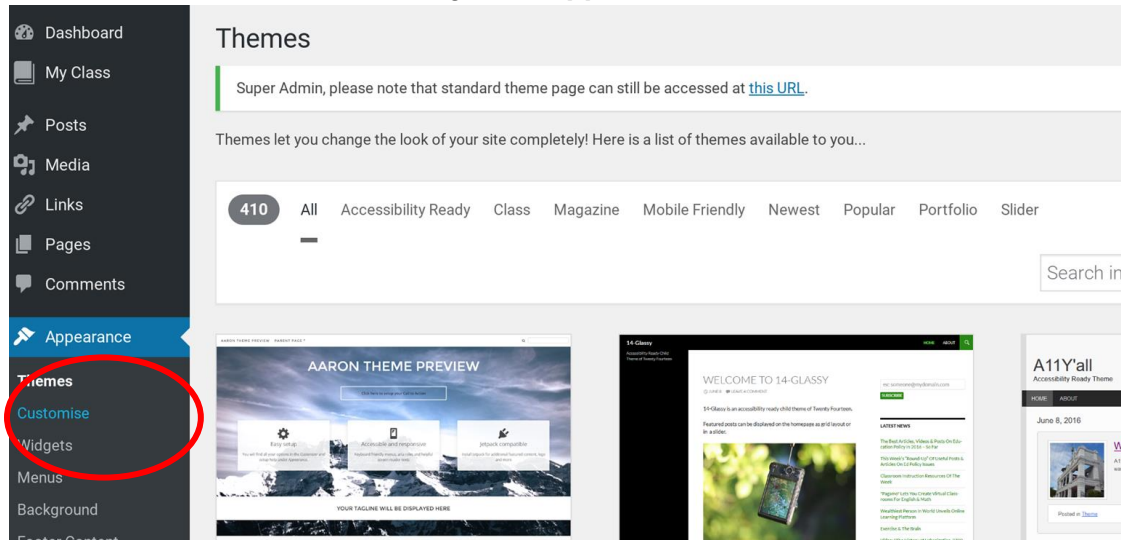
Dashboard
My Class
Posts
Media
Links
Pages
Comments
Appearance
Themes
Customise
Widgets
Menus
Background
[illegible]

Themes

Super Admin, please note that standard theme page can still be accessed at this URL.

Themes let you change the look of your site completely! Here is a list of themes available to you...

410 All Accessibility Ready Class Magazine Mobile Friendly Newest Popular Portfolio Slider

Search in

AARON THEME PREVIEW
Easy setup
Accessible and responsive
Jetpack compatible
YOUR TAGLINE WILL BE DISPLAYED HERE

14-Glassy
WELCOME TO 14-GLASSY
14-Glassy is an accessibility ready child theme of Twenty Fourteen.
Featured posts can be displayed on the homepage as grid layout or in a slider.
LATEST NEWS
SUBSCRIBE

A11Y'all
Accessibility Ready Theme
HOME ABOUT
June 8, 2016
Posted in Theme